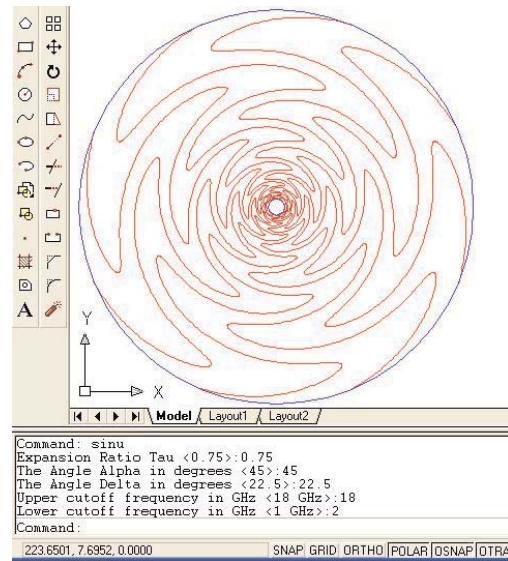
A

Y

X

Model Layout1 Layout2

Command: sinu
Expansion Ratio Tau <0.75>:0.75
The Angle Alpha in degrees <45>:45
The Angle Delta in degrees <22.5>:22.5
Upper cutoff frequency in GHz <18 GHz>:18
Lower cutoff frequency in GHz <1 GHz>:2
Command:

223.6501, 7.6952, 0.0000

SNAP GRID ORTHO POLAR OSNAP OTRA